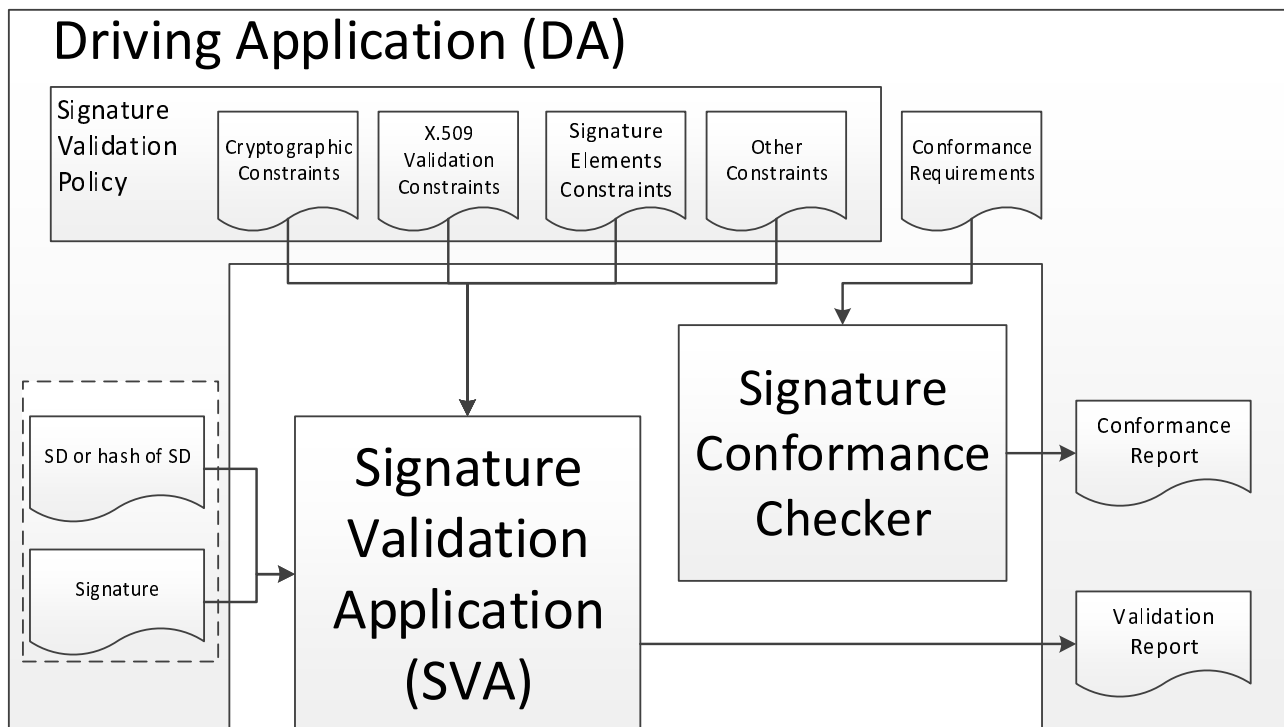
Driving Application (DA)

Signature Validation Policy

Cryptographic Constraints

X.509 Validation Constraints

Signature Elements Constraints

Other Constraints

Conformance Requirements

SD or hash of SD

Signature

Signature Validation Application (SVA)

Signature Conformance Checker

Conformance Report

Validation Report